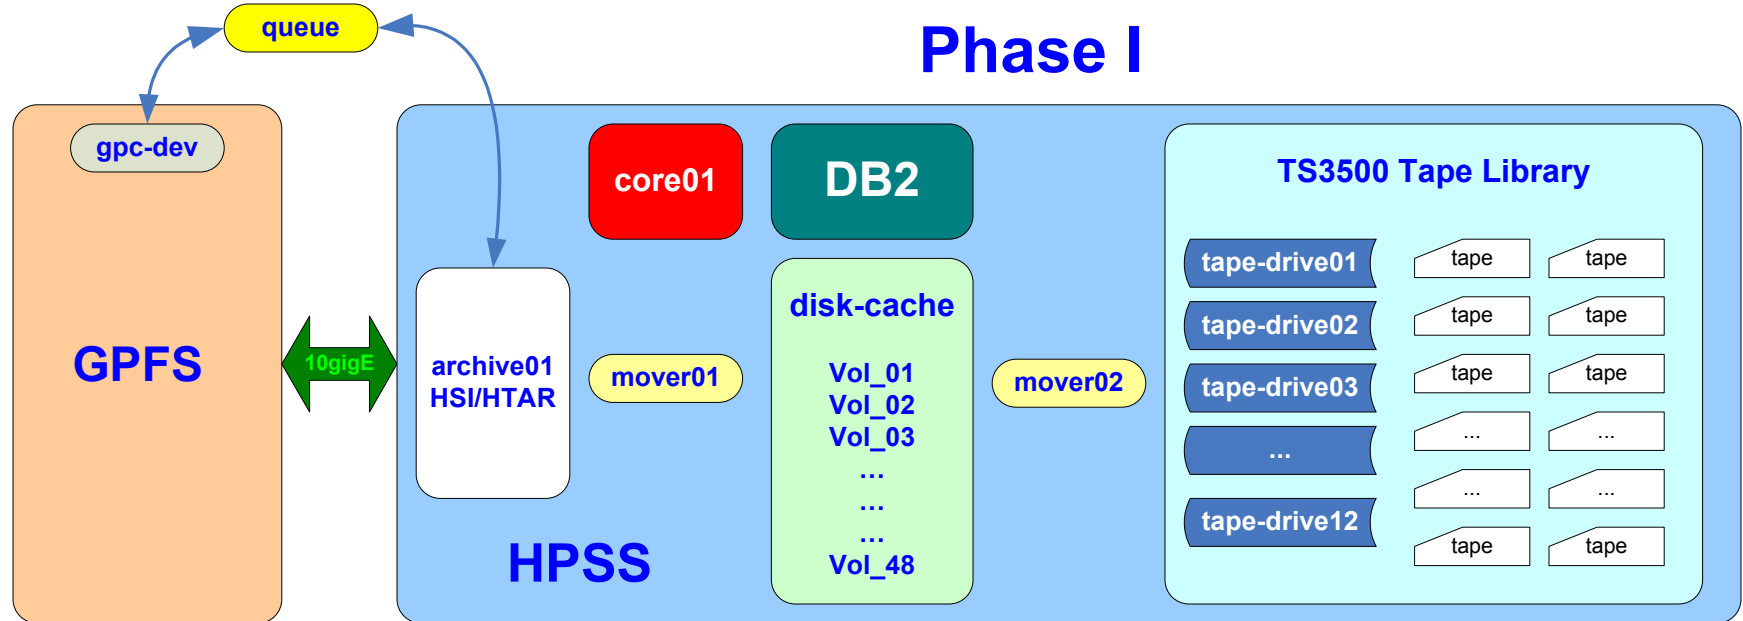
queue

Phase I

gpc-dev

GPFS

10gigE

core01

DB2

archive01
HSI/HTAR

mover01

disk-cache

Vol_01
Vol_02
Vol_03
...
...
...
Vol_48

mover02

HPSS

TS3500 Tape Library

tape-drive01
tape-drive02
tape-drive03
...
tape-drive12

| tape | tape |
|---|---|
| tape | tape |
| tape | tape |
| ... | ... |
| ... | ... |
| tape | tape |